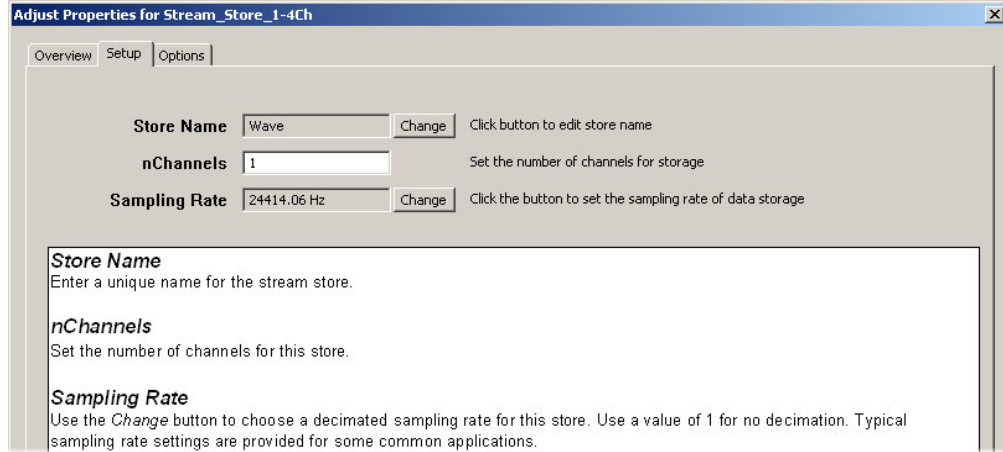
Adjust Properties for Stream_Store_1-4Ch

Overview | Setup | Options

Store Name | Wave | Change | Click button to edit store name

nChannels | 1 | Set the number of channels for storage

Sampling Rate | 24414.06 Hz | Change | Click the button to set the sampling rate of data storage

Store Name
Enter a unique name for the stream store.

nChannels
Set the number of channels for this store.

Sampling Rate
Use the Change button to choose a decimated sampling rate for this store. Use a value of 1 for no decimation. Typical sampling rate settings are provided for some common applications.